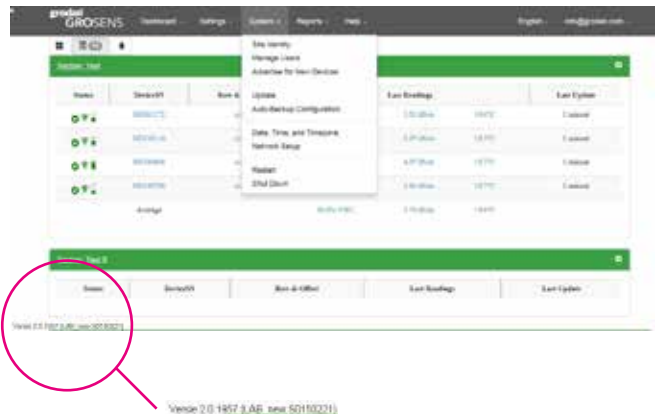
grodan GROSENS

Dashboard Settings System Reports Help

English info@grodan.com

Site Identity
Manage Users
Advertise for New Devices

Update
Auto-Backup Configuration

Date, Time, and Timezone
Network Setup

Restart
Shut Down

Section: Test

| Status | Device ID | Row & Offset | Last Readings | | | Last Update |
|---|---|---|---|---|---|---|
| | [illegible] | | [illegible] | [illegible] | | 1 minute |
| | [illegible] | | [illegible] | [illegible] | | 1 minute |
| | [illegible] | | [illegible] | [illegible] | | 1 minute |
| | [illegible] | | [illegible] | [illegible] | | 1 minute |
| | Average | | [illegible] | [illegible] | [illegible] | |

Test II

| Status | Device ID | Row & Offset | Last Readings | Last Update |
|---|---|---|---|---|

Version 2.0.1957 (LAB_new 50150221)

Version 2.0.1957 (LAB_new 50150221)